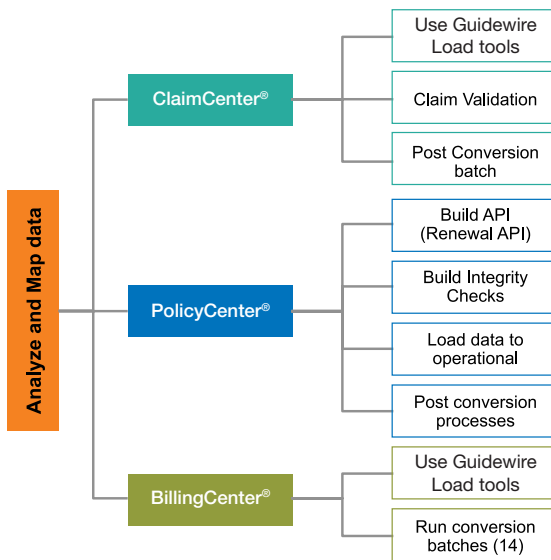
Analyze and Map data

ClaimCenter®

Use Guidewire Load tools

Claim Validation

Post Conversion batch

PolicyCenter®

Build API (Renewal API)

Build Integrity Checks

Load data to operational

Post conversion processes

BillingCenter®

Use Guidewire Load tools

Run conversion batches (14)